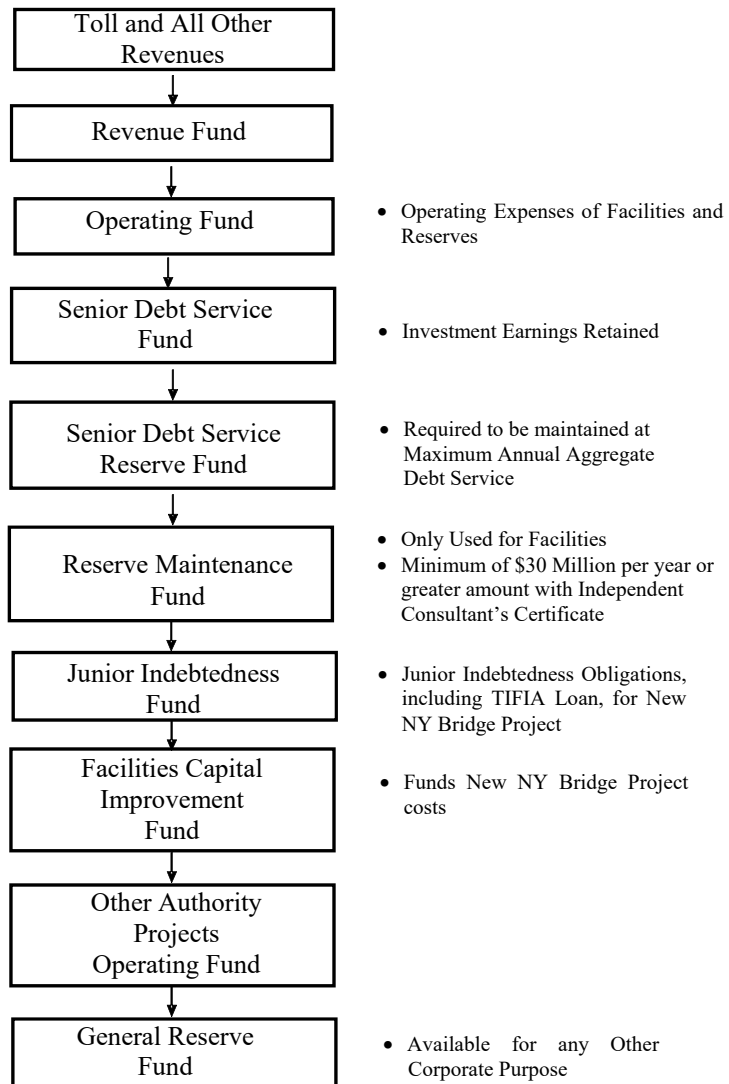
Toll and All Other Revenues

Revenue Fund

Operating Fund

• Operating Expenses of Facilities and Reserves

Senior Debt Service Fund

• Investment Earnings Retained

Senior Debt Service Reserve Fund

• Required to be maintained at Maximum Annual Aggregate Debt Service

Reserve Maintenance Fund

• Only Used for Facilities
• Minimum of \$30 Million per year or greater amount with Independent Consultant's Certificate

Junior Indebtedness Fund

• Junior Indebtedness Obligations, including TIFIA Loan, for New NY Bridge Project

Facilities Capital Improvement Fund

• Funds New NY Bridge Project costs

Other Authority Projects Operating Fund

General Reserve Fund

• Available for any Other Corporate Purpose